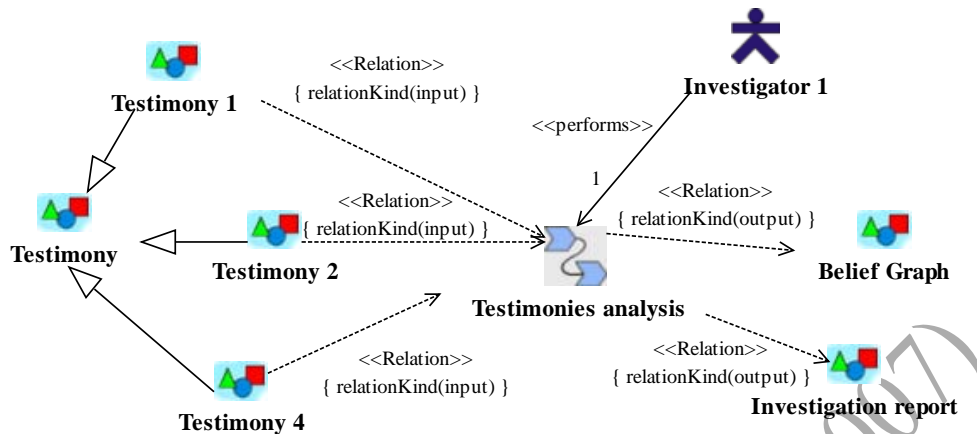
<<Relation>>
{ relationKind(input) }

Testimony 1

Investigator 1

<<performs>>

1

<<Relation>>
{ relationKind(input) }

<<Relation>>
{ relationKind(output) }

Testimony

Testimony 2

Belief Graph

Testimonies analysis

<<Relation>>
{ relationKind(input) }

<<Relation>>
{ relationKind(output) }

Testimony 4

Investigation report